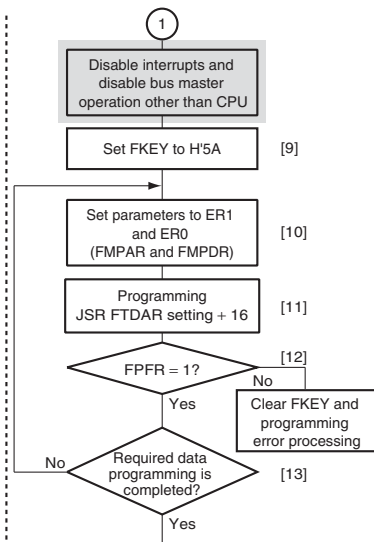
1

Disable interrupts and disable bus master operation other than CPU

Set FKEY to H'5A

[9]

Set parameters to ER1 and ER0 (FMPAR and FMPDR)

[10]

Programming JSR FTDAR setting + 16

[11]

FPFR = 1?

[12]

No

Clear FKEY and programming error processing

Yes

No

Required data programming is completed?

[13]

Yes